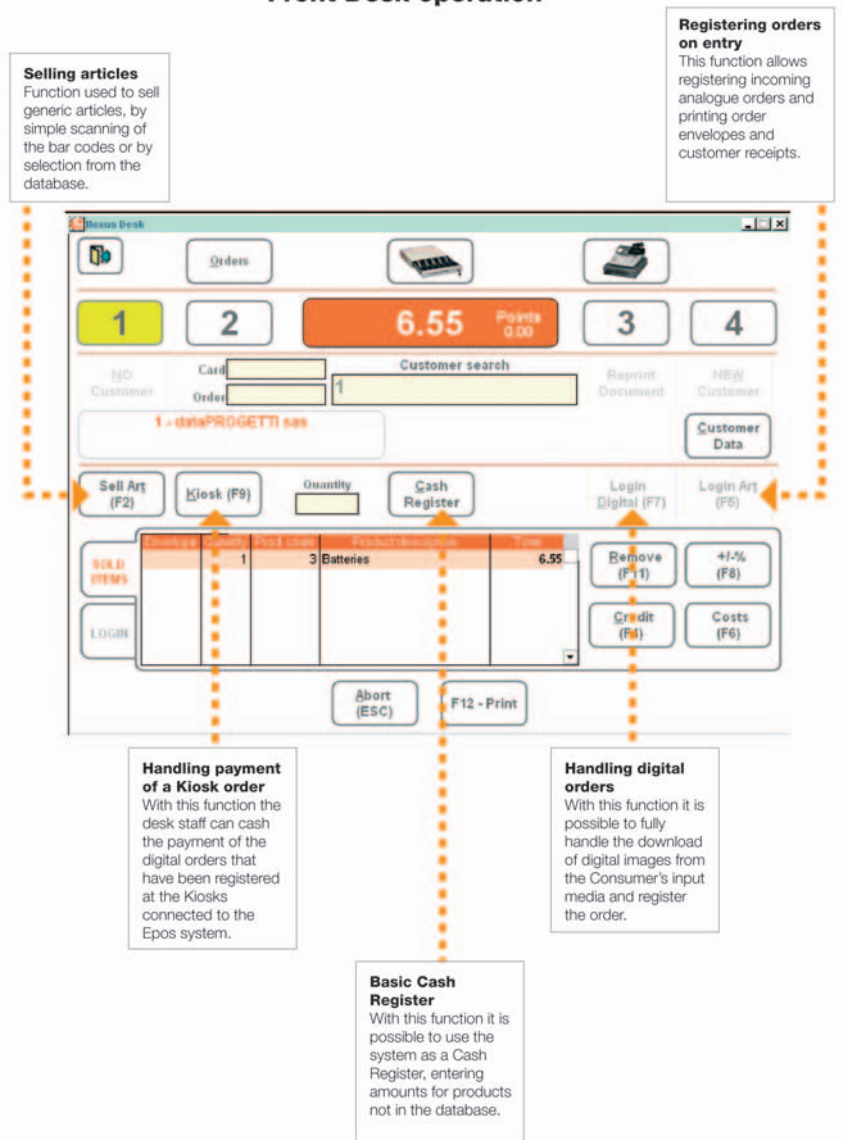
Front Desk operation

Selling articles
Function used to sell generic articles, by simple scanning of the bar codes or by selection from the database.

Registering orders on entry
This function allows registering incoming analogue orders and printing order envelopes and customer receipts.

Nexus Desk

Orders

1
2
6.55
Points 0.00
3
4

NO Customer
Card
Order
Customer search
1
Reprint Document
NEW Customer
1 - dataPROGETTI sas
Customer Data

Sell Art (F2)
Kiosk (F9)
Quantity
Cash Register
Login Digital (F7)
Login Art (F5)

SOLD ITEMS
LOGIN

| Envelope | Quantity | Prod. code | Product description | Total |
|---|---|---|---|---|
| | 1 | 3 | Batteries | 6.55 |

Remove (F11)
+/-% (F8)
Credit (F4)
Costs (F6)

Abort (ESC)
F12 - Print

Handling payment of a Kiosk order
With this function the desk staff can cash the payment of the digital orders that have been registered at the Kiosks connected to the Epos system.

Handling digital orders
With this function it is possible to fully handle the download of digital images from the Consumer's input media and register the order.

Basic Cash Register
With this function it is possible to use the system as a Cash Register, entering amounts for products not in the database.